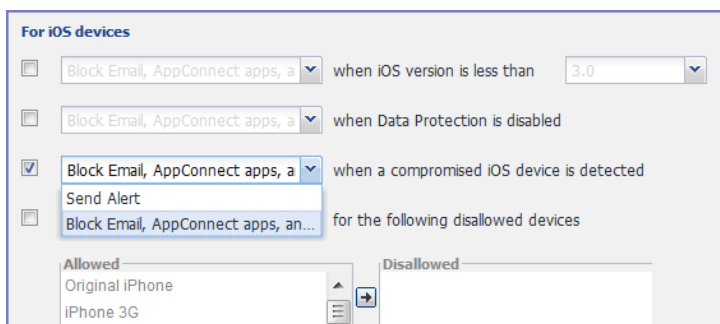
For iOS devices

Block Email, AppConnect apps, a when iOS version is less than 3.0

Block Email, AppConnect apps, a when Data Protection is disabled

Block Email, AppConnect apps, a when a compromised iOS device is detected

Send Alert

Block Email, AppConnect apps, an... for the following disallowed devices

Allowed

Original iPhone

iPhone 3G

Disallowed